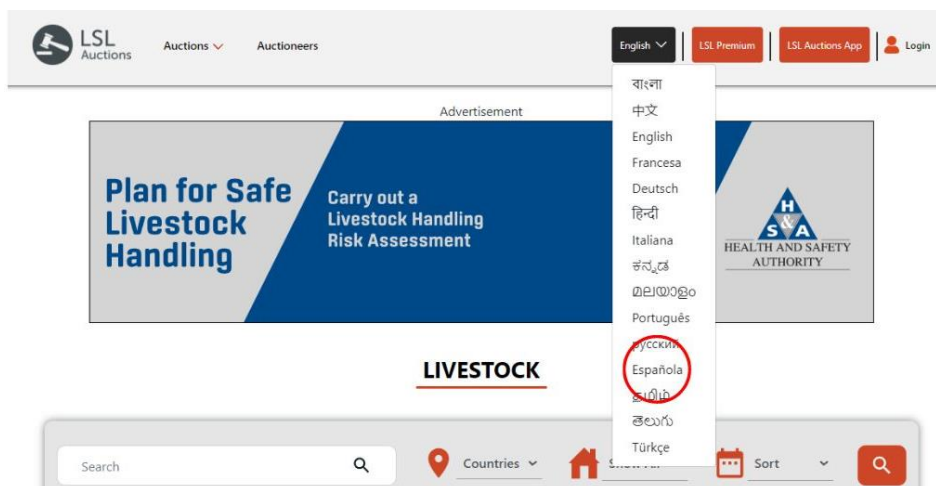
LSL Auctions

Auctions

Auctioneers

English

LSL Premium

LSL Auctions App

Login

বাংলা
中文
English
Francesa
Deutsch
हिन्दी
Italiana
ಕನ್ನಡ
മലയാളം
Português
Русский
Española
தமிழ்
తెలుగు
Türkçe

Advertisement

Plan for Safe Livestock Handling

Carry out a Livestock Handling Risk Assessment

H S A
HEALTH AND SAFETY AUTHORITY

LIVESTOCK

Search

Countries

Show All

Sort